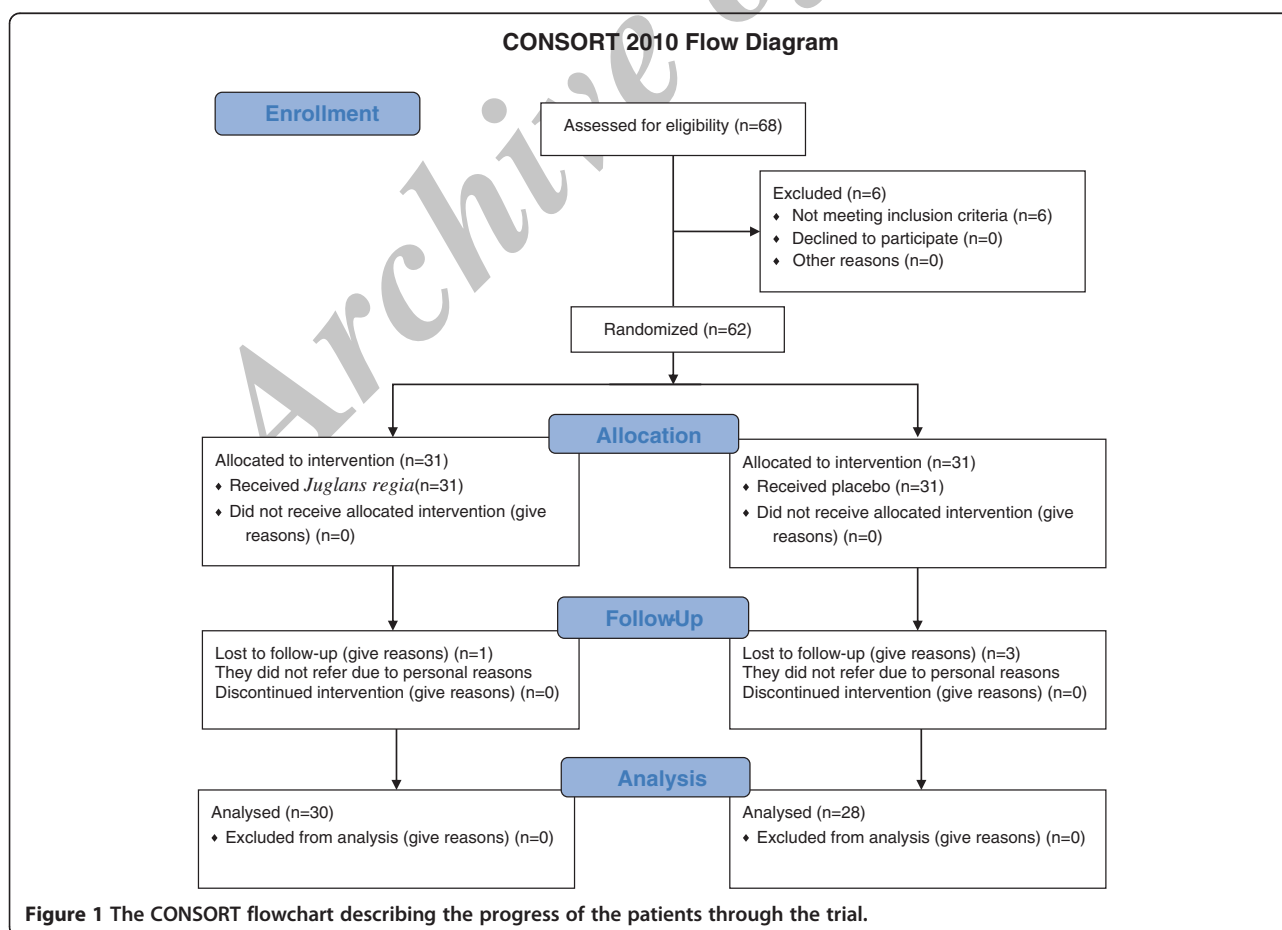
CONSORT 2010 Flow Diagram

Enrollment

Assessed for eligibility (n=68)

Excluded (n=6)
• Not meeting inclusion criteria (n=6)
• Declined to participate (n=0)
• Other reasons (n=0)

Randomized (n=62)

Allocation

Allocated to intervention (n=31)
• Received *Juglans regia*(n=31)
• Did not receive allocated intervention (give reasons) (n=0)

Allocated to intervention (n=31)
• Received placebo (n=31)
• Did not receive allocated intervention (give reasons) (n=0)

FollowUp

Lost to follow-up (give reasons) (n=1)
They did not refer due to personal reasons
Discontinued intervention (give reasons) (n=0)

Lost to follow-up (give reasons) (n=3)
They did not refer due to personal reasons
Discontinued intervention (give reasons) (n=0)

Analysis

Analysed (n=30)
• Excluded from analysis (give reasons) (n=0)

Analysed (n=28)
• Excluded from analysis (give reasons) (n=0)

Figure 1 The CONSORT flowchart describing the progress of the patients through the trial.

Archive of